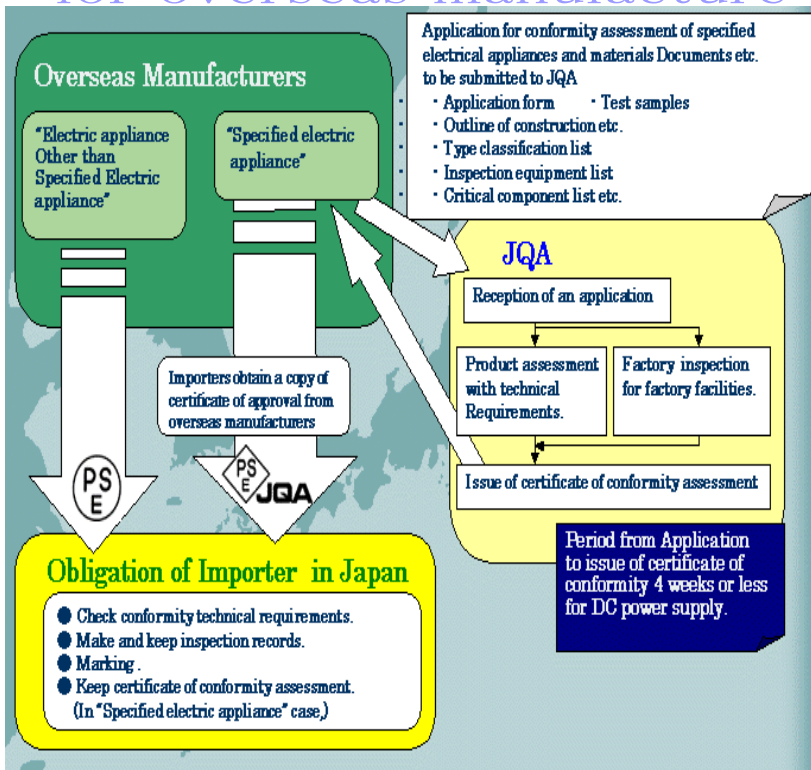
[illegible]

Overseas Manufacturers

"Electric appliance Other than Specified Electric appliance"

"Specified electric appliance"

Application for conformity assessment of specified electrical appliances and materials Documents etc. to be submitted to JQA
・Application form ・Test samples
・Outline of construction etc.
・Type classification list
・Inspection equipment list
・Critical component list etc.

JQA

Reception of an application

Product assessment with technical Requirements.

Factory inspection for factory facilities.

Issue of certificate of conformity assessment

Importers obtain a copy of certificate of approval from overseas manufacturers

PS E

PS E JQA

Period from Application to issue of certificate of conformity 4 weeks or less for DC power supply.

Obligation of Importer in Japan

● Check conformity technical requirements.
● Make and keep inspection records.
● Marking .
● Keep certificate of conformity assessment. (In "Specified electric appliance" case,)